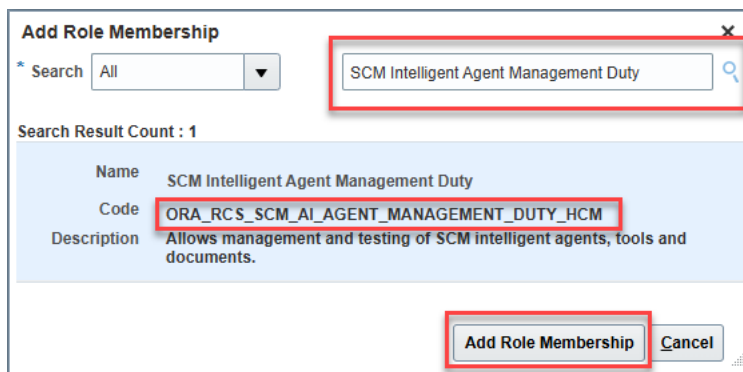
Add Role Membership

* Search All

SCM Intelligent Agent Management Duty

Search Result Count : 1

Name SCM Intelligent Agent Management Duty

Code ORA_RCS_SCM_AI_AGENT_MANAGEMENT_DUTY_HCM

Description Allows management and testing of SCM intelligent agents, tools and documents.

Add Role Membership Cancel